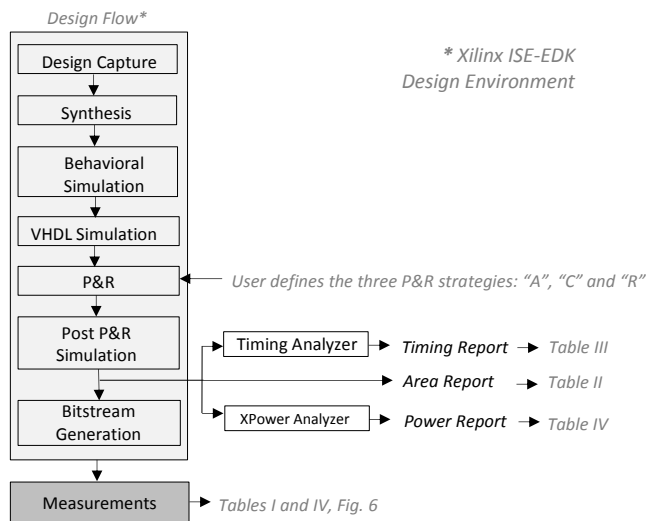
Design Flow*

* Xilinx ISE-EDK
Design Environment

Design Capture

Synthesis

Behavioral Simulation

VHDL Simulation

P&R

User defines the three P&R strategies: "A", "C" and "R"

Post P&R Simulation

Timing Analyzer

Timing Report

Table III

Area Report

Table II

XPower Analyzer

Power Report

Table IV

Bitstream Generation

Measurements

Tables I and IV, Fig. 6